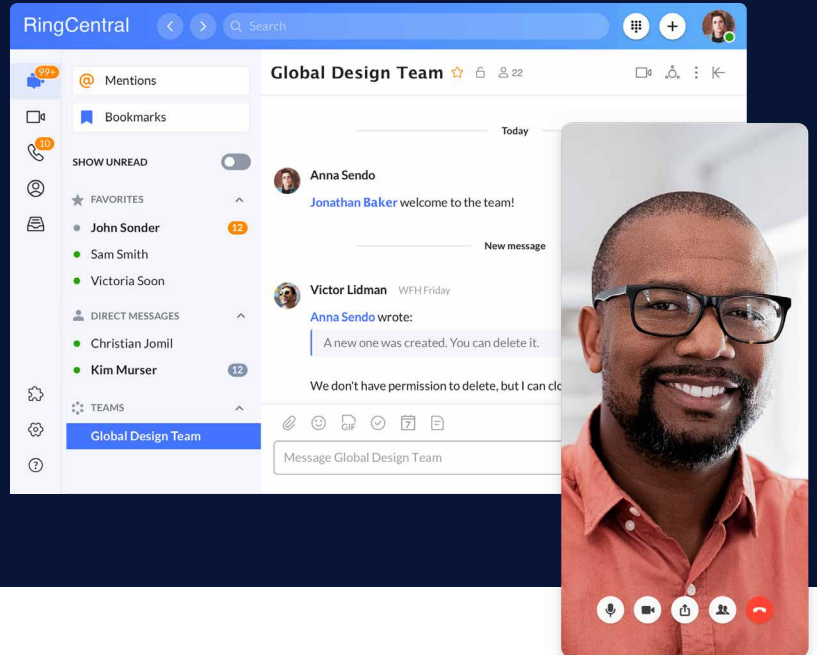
RingCentral

Search

99+

10

Mentions

Bookmarks

SHOW UNREAD

FAVORITES

John Sonder 12

Sam Smith

Victoria Soon

DIRECT MESSAGES

Christian Jomil

Kim Murser 12

TEAMS

Global Design Team

Global Design Team 22

Today

Anna Sendo

Jonathan Baker welcome to the team!

New message

Victor Lidman WFH Friday

Anna Sendo wrote:

A new one was created. You can delete it.

We don't have permission to delete, but I can clo

GIF

Message Global Design Team